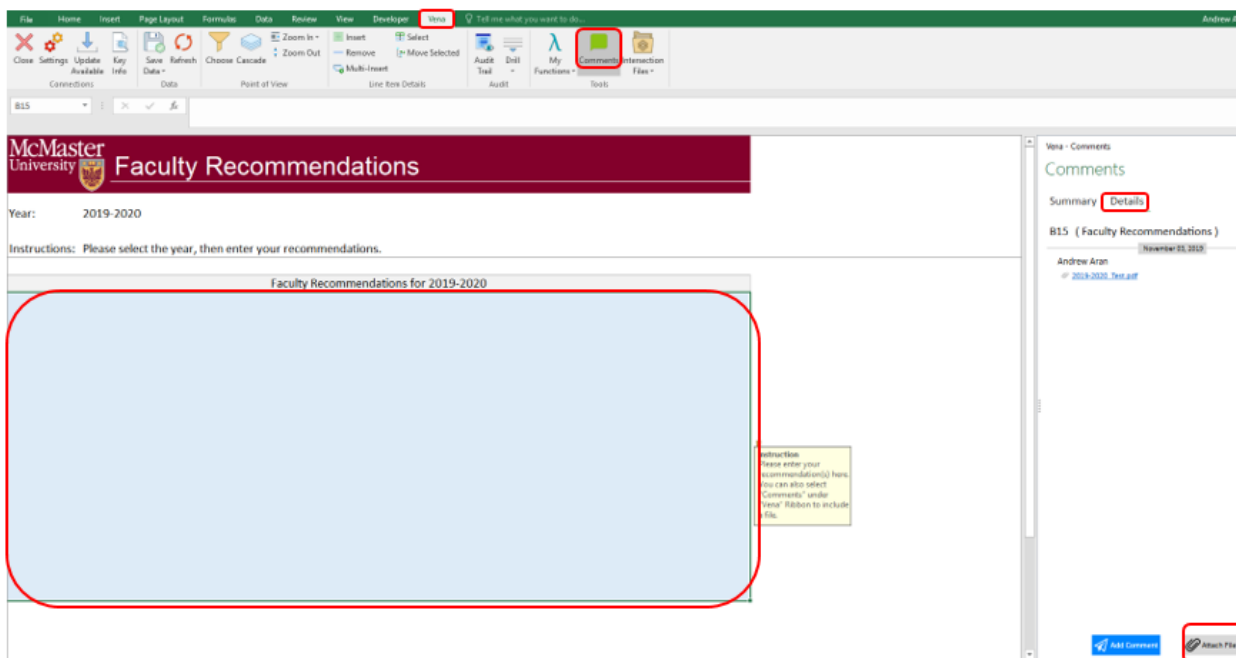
File Home Insert Page Layout Formulas Data Review View Developer Vena Tell me what you want to do... Andrew A

Close Settings Update Available Key Info Save Data Refresh Choose Cascade Zoom In Zoom Out Insert Remove Multi-Insert Select Move Selected Audit Trail Drill My Functions Comments Intersection Files

Connections Data Point of View Line Item Details Audit Tools

B15

McMaster University Faculty Recommendations

Year: 2019-2020

Instructions: Please select the year, then enter your recommendations.

Faculty Recommendations for 2019-2020

Instruction
Please enter your recommendation(s) here. You can also select "Comments" under "Vena" Ribbon to include a file.

Vena - Comments

Comments

Summary Details

B15 ( Faculty Recommendations )

November 03, 2019

Andrew Aran

2019-2020_Test.pdf

Add Comment

Attach File